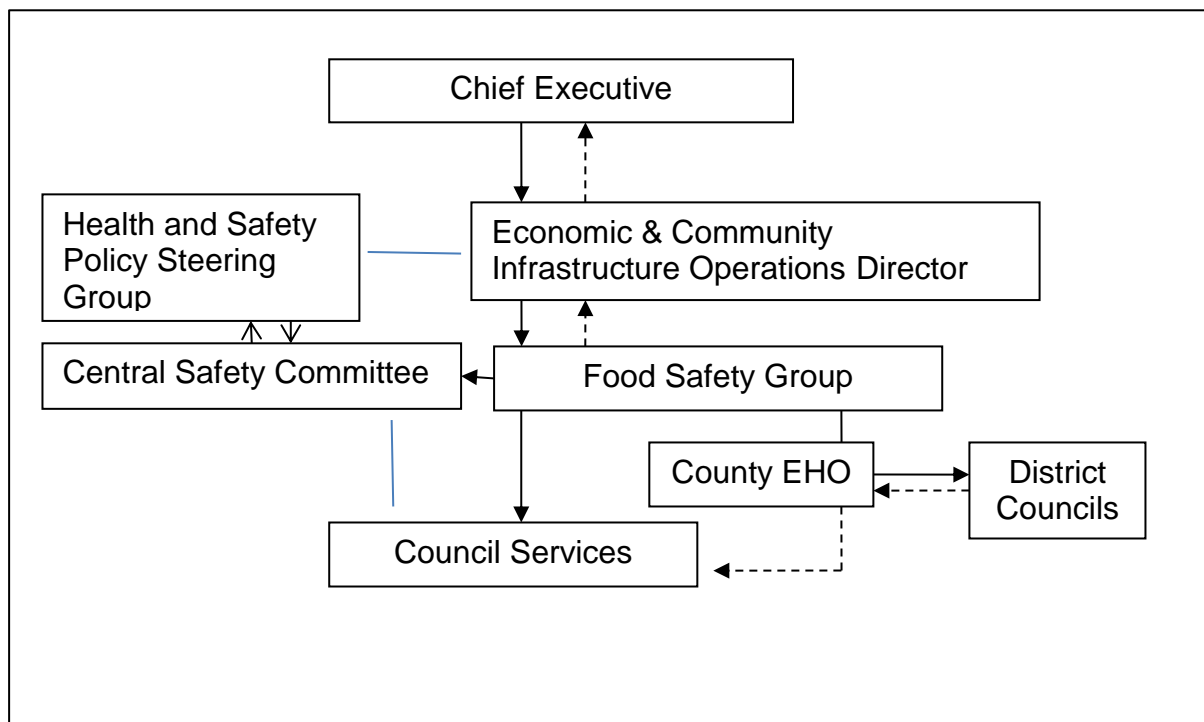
Chief Executive

Health and Safety Policy Steering Group

Economic & Community Infrastructure Operations Director

Central Safety Committee

Food Safety Group

County EHO

District Councils

Council Services